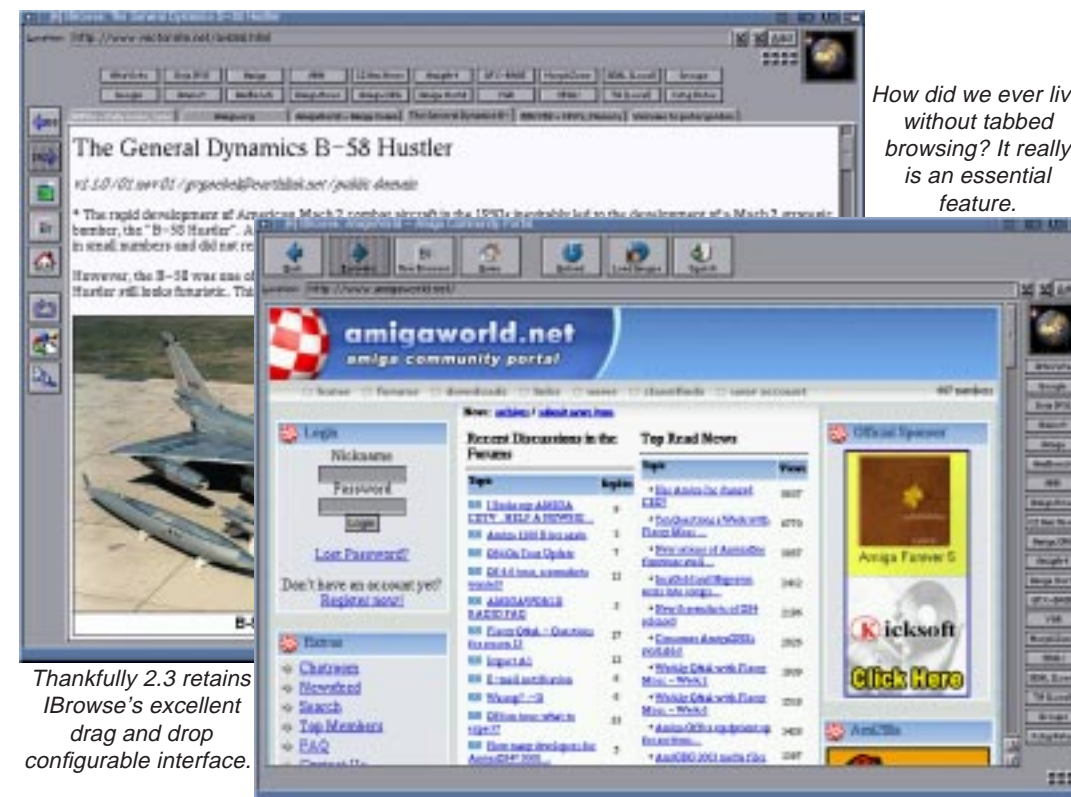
How did we ever liv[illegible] without tabbed browsing? It really is an essential feature.

The General Dynamics B-58 Hustler

v1.0/01nov01/grpeckel@earthlink.net/public domain

* The rapid development of American Mach 2 combat aircraft in the 1950s inevitably led to the development of a Mach 2 strategic bomber, the "B-58 Hustler". A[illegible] in small numbers and did not re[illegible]

However, the B-58 was one of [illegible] Hustler still looks futuristic. This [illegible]

B-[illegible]

amigaworld.net
amiga community portal

Login
Nickname
Password
Login
Lost Password?
Don't have an account yet? Register now!

Extras
Chatroom
Newsfeed
Search
Top Members
FAQ

Recent Discussions in the Forums

Top Read News

Official Sponsor
Amiga Forever
Kicksoft
Click Here

Thankfully 2.3 retains IBrowse's excellent drag and drop configurable interface.